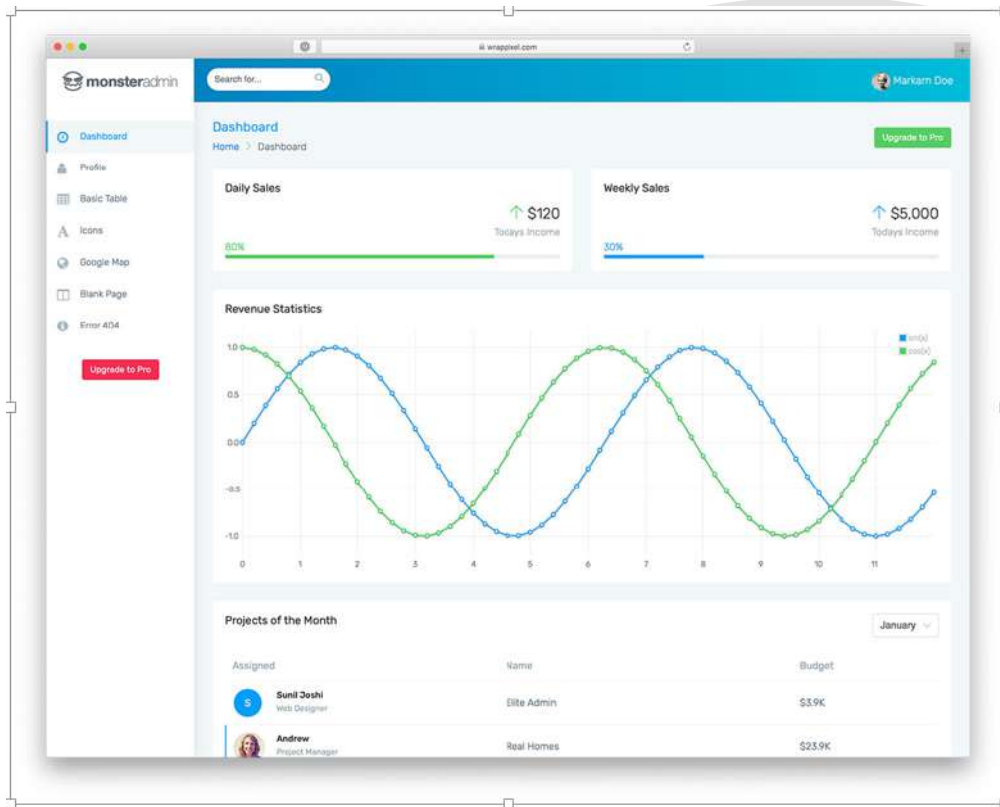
wrappixel.com

monsteradmin

Search for...

Markarn Doe

Dashboard
Profile
Basic Table
Icons
Google Map
Blank Page
Error 404

Upgrade to Pro

Dashboard
Home > Dashboard

Upgrade to Pro

Daily Sales
$120
Todays Income
80%

Weekly Sales
$5,000
Todays Income
30%

Revenue Statistics

sin(x)
cos(x)

1.0
0.5
0.0
-0.5
-1.0

0 1 2 3 4 5 6 7 8 9 10 11

Projects of the Month

January

| Assigned | Name | Budget |
|---|---|---|
| S Sunil Joshi Web Designer | Elite Admin | $3.9K |
| Andrew Project Manager | Real Homes | $23.9K |